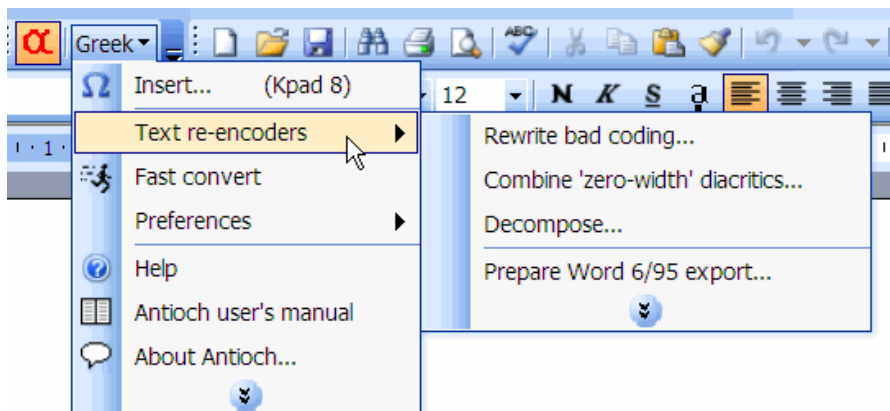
α Greek

Insert... (Kpad 8)

Text re-encoders

Fast convert

Preferences

Help

Antioch user's manual

About Antioch...

12

N K S a

Rewrite bad coding...

Combine 'zero-width' diacritics...

Decompose...

Prepare Word 6/95 export...